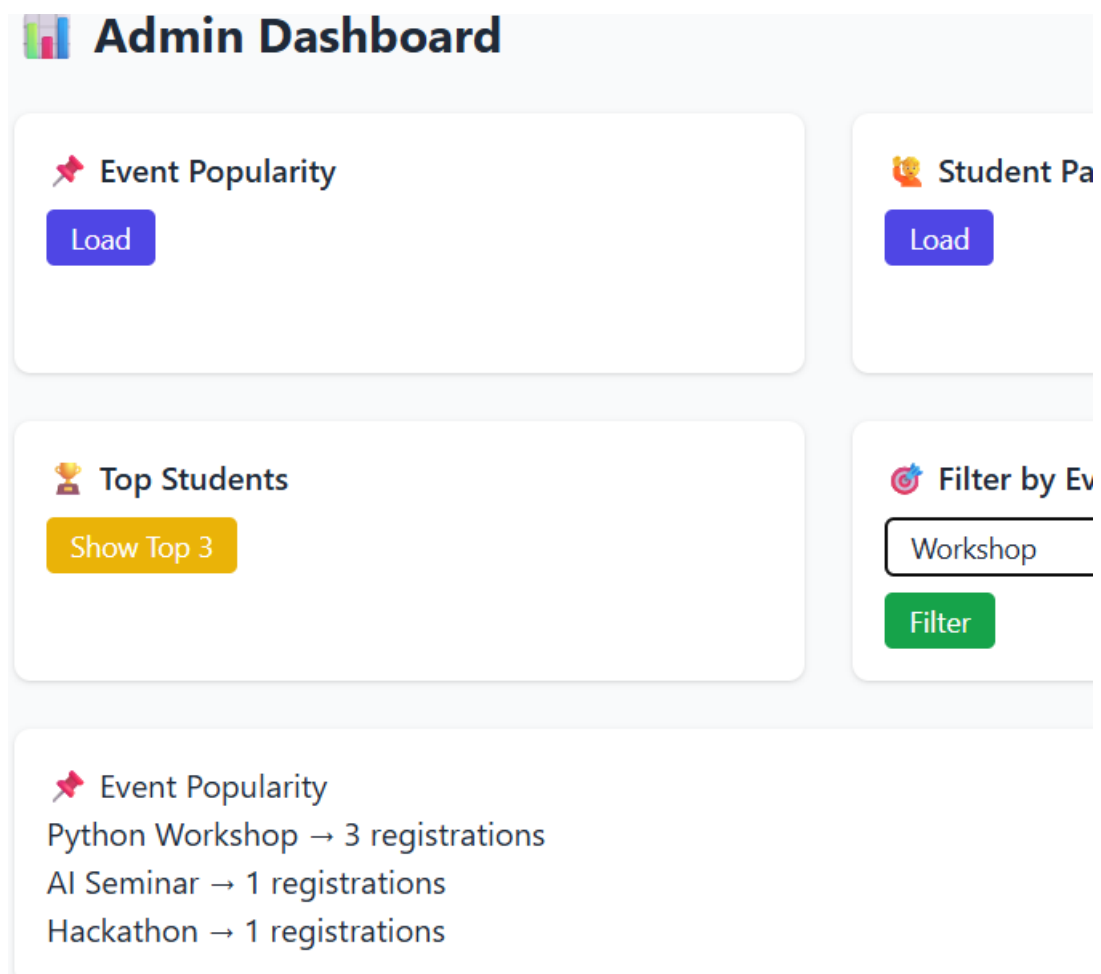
📊 Admin Dashboard

📌 Event Popularity

Load

🙋 Student Pa

Load

🏆 Top Students

Show Top 3

🎯 Filter by Ev

Workshop

Filter

📌 Event Popularity
Python Workshop → 3 registrations
AI Seminar → 1 registrations
Hackathon → 1 registrations